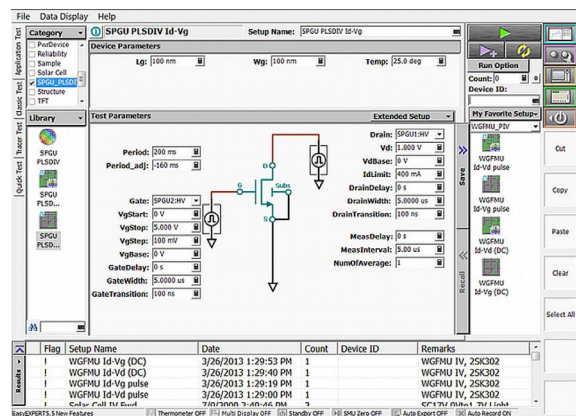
File Data Display Help

Category
PwrDevice
Reliability
Sample
Solar Cell
SPGU_PLSDI
Structure
TFT

Application Test
Classic Test
Tracer Test
Quick Test

Library
SPGU PLSDIV
SPGU PLSD...
SPGU PLSD...

SPGU PLSDIV Id-Vg
Setup Name: SPGU PLSDIV Id-Vg

Device Parameters
Lg: 100 nm
Wg: 100 nm
Temp: 25.0 deg

Test Parameters
Extended Setup

Period: 200 ms
Period_adj: -160 ms

Gate: SPGU2:HV
VgStart: 0 V
VgStop: 5.000 V
VgStep: 100 mV
VgBase: 0 V
GateDelay: 0 s
GateWidth: 5.0000 us
GateTransition: 100 ns

G
D
S
Subs

Drain: SPGU1:HV
Vd: 1.000 V
VdBase: 0 V
IdLimit: 400 mA
DrainDelay: 0 s
DrainWidth: 5.0000 us
DrainTransition: 100 ns

MeasDelay: 0 s
MeasInterval: 5.00 us
NumOfAverage: 1

Save
Recall

Run Option
Count: 0
Device ID:

My Favorite Setup
WGFMU_PIV
WGFMU Id-Vd pulse
WGFMU Id-Vg pulse
WGFMU Id-Vd (DC)
WGFMU Id-Vg (DC)

Cut
Copy
Paste
Clear
Select All

Results

| Flag | Setup Name | Date | Count | Device ID | Remarks |
|---|---|---|---|---|---|
| ! | WGFMU Id-Vg (DC) | 3/26/2013 1:29:53 PM | 1 | | WGFMU IV, 2SK302 |
| ! | WGFMU Id-Vd (DC) | 3/26/2013 1:29:40 PM | 1 | | WGFMU IV, 2SK302 |
| ! | WGFMU Id-Vg pulse | 3/26/2013 1:29:19 PM | 1 | | WGFMU IV, 2SK302 |
| ! | WGFMU Id-Vd pulse | 3/26/2013 1:28:58 PM | 1 | | WGFMU IV, 2SK302 |
| | Solar Cell IV Fwd | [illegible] | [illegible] | | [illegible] |

EasyEXPERT 5 New Features | Thermometer OFF | Multi Display OFF | Standby OFF | SMU Zero OFF | Auto Export OFF | Auto Record ON